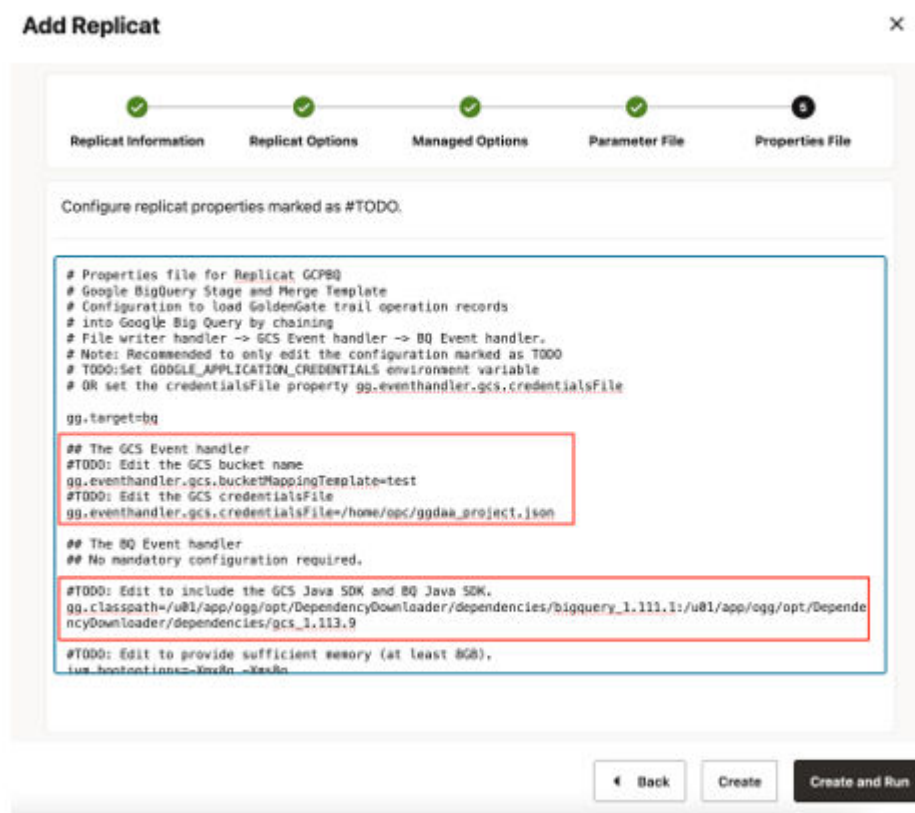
Add Replicat

×

Replicat Information

Replicat Options

Managed Options

Parameter File

5

Properties File

Configure replicat properties marked as #TODO.

# Properties file for Replicat GCPBQ
# Google BigQuery Stage and Merge Template
# Configuration to load GoldenGate trail operation records
# into Google Big Query by chaining
# File writer handler -> GCS Event handler -> BQ Event handler.
# Note: Recommended to only edit the configuration marked as TODO
# TODO:Set GOOGLE_APPLICATION_CREDENTIALS environment variable
# OR set the credentialsFile property gg.eventhandler.gcs.credentialsFile

gg.target=bq

## The GCS Event handler
#TODO: Edit the GCS bucket name
gg.eventhandler.gcs.bucketMappingTemplate=test
#TODO: Edit the GCS credentialsFile
gg.eventhandler.gcs.credentialsFile=/home/opc/ggdaa_project.json

## The BQ Event handler
## No mandatory configuration required.

#TODO: Edit to include the GCS Java SDK and BQ Java SDK.
gg.classpath=/u01/app/ogg/opt/DependencyDownloader/dependencies/bigquery_1.111.1:/u01/app/ogg/opt/DependencyDownloader/dependencies/gcs_1.113.9

#TODO: Edit to provide sufficient memory (at least 8GB).
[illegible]

◂ Back

Create

Create and Run